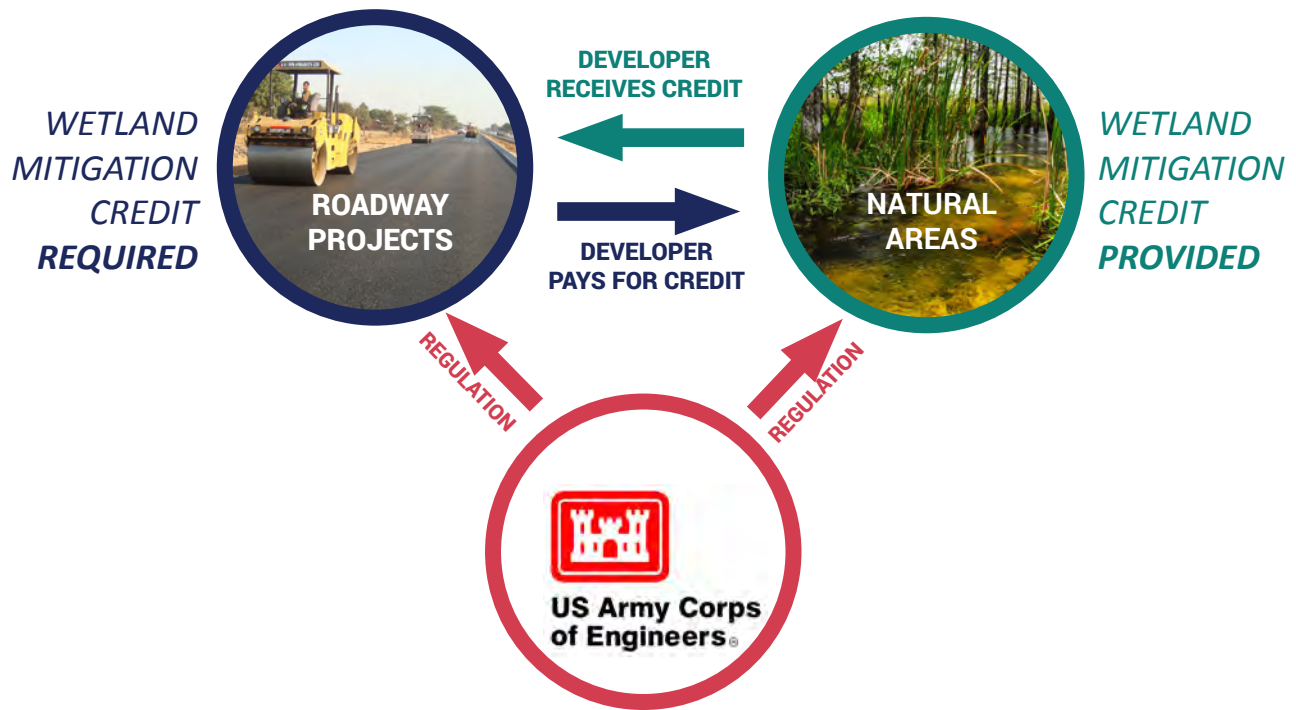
WETLAND MITIGATION CREDIT REQUIRED

ROADWAY PROJECTS

DEVELOPER RECEIVES CREDIT

DEVELOPER PAYS FOR CREDIT

NATURAL AREAS

WETLAND MITIGATION CREDIT PROVIDED

REGULATION

REGULATION

US Army Corps of Engineers®